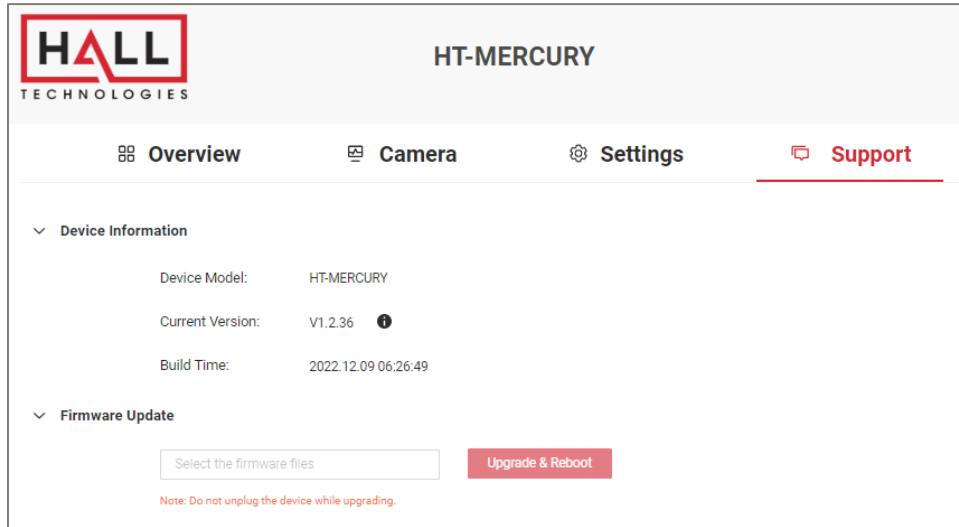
HALL
TECHNOLOGIES

HT-MERCURY

Overview
Camera
Settings
Support

Device Information

Device Model: HT-MERCURY

Current Version: V1.2.36

Build Time: 2022.12.09 06:26:49

Firmware Update

Select the firmware files

Upgrade & Reboot

Note: Do not unplug the device while upgrading.